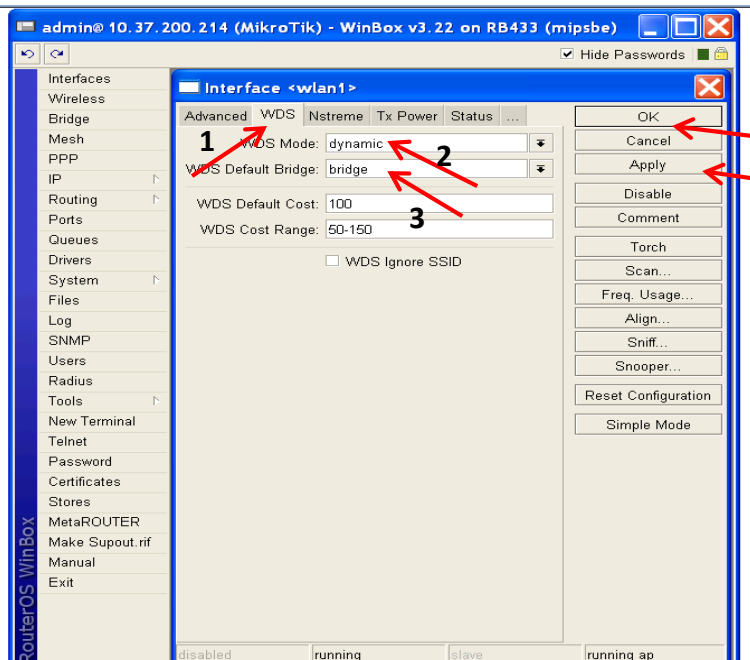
admin@ 10.37.200.214 (MikroTik) - WinBox v3.22 on RB433 (mipsbe)

Hide Passwords

Interfaces
Wireless
Bridge
Mesh
PPP
IP
Routing
Ports
Queues
Drivers
System
Files
Log
SNMP
Users
Radius
Tools
New Terminal
Telnet
Password
Certificates
Stores
MetaROUTER
Make Supout.rif
Manual
Exit

RouterOS WinBox

Interface <wlan1>

Advanced | WDS | Nstreme | Tx Power | Status | ...

1

WDS Mode: dynamic

2

WDS Default Bridge: bridge

3

WDS Default Cost: 100
WDS Cost Range: 50-150

WDS Ignore SSID

OK
Cancel
Apply
Disable
Comment
Torch
Scan...
Freq. Usage...
Align...
Sniff...
Snooper...
Reset Configuration
Simple Mode

disabled | running | slave | running ap